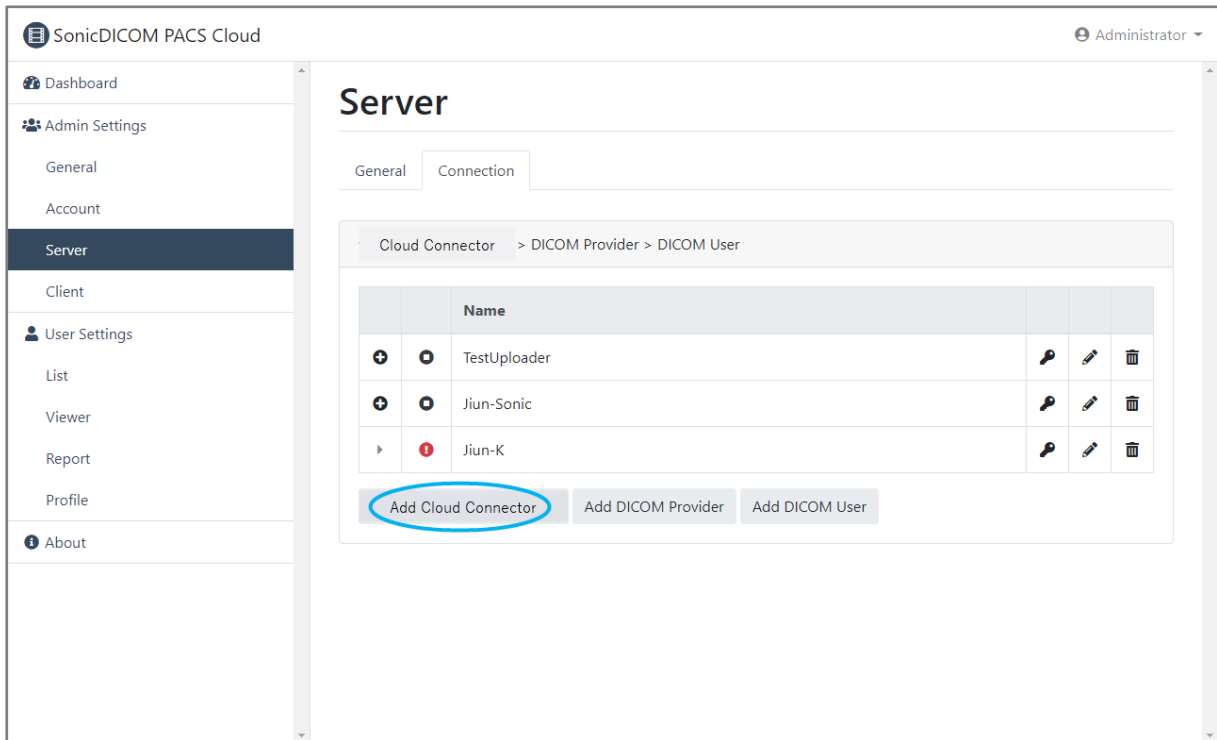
SonicDICOM PACS Cloud

Administrator

Dashboard
Admin Settings
General
Account
Server
Client
User Settings
List
Viewer
Report
Profile
About

Server

General | Connection

Cloud Connector > DICOM Provider > DICOM User

| | | Name | | | |
|---|---|---|---|---|---|
| | | TestUploader | | | |
| | | Jiun-Sonic | | | |
| | | Jiun-K | | | |

Add Cloud Connector | Add DICOM Provider | Add DICOM User